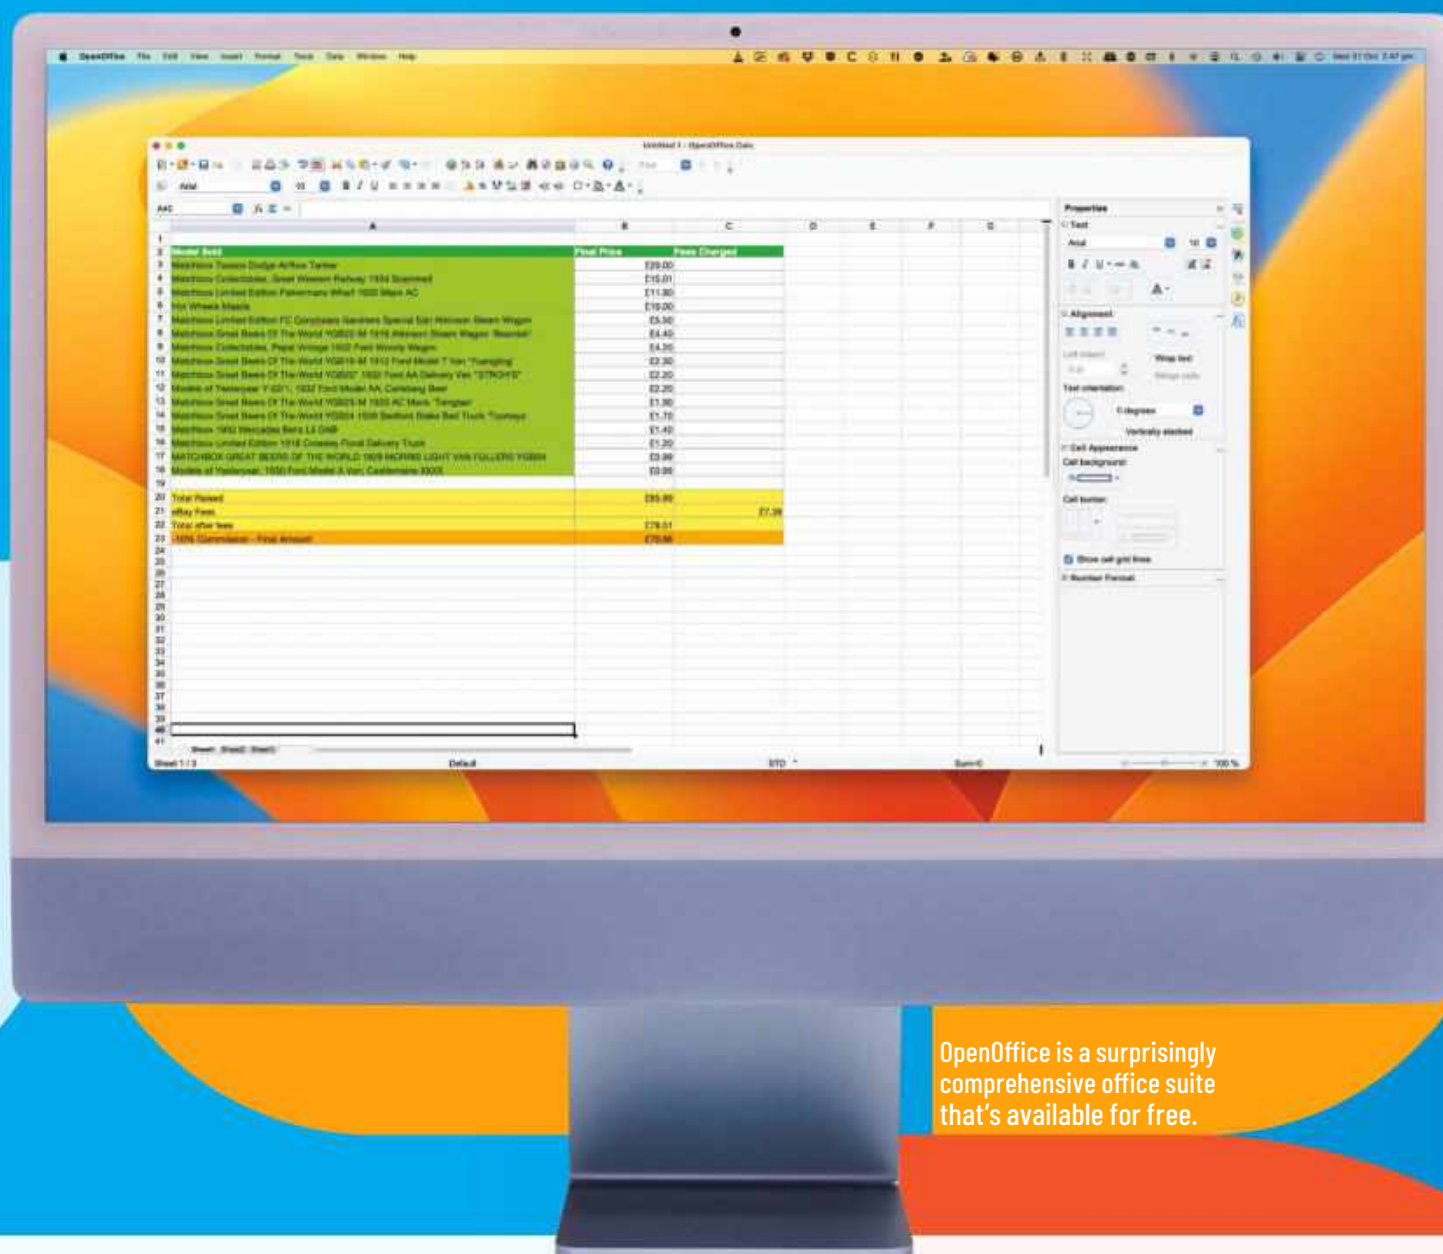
OpenOffice File Edit View Insert Format Tools Data Window Help

Untitled 1 - OpenOffice Calc

Arial

A40

Properties

Text

Arial

Alignment

Wrap text

Text orientation:

0 degrees

Vertically stacked

Cell Appearance

Cell background:

Cell border:

Show cell grid lines

Number Format

| | A | B | C | D | E | F | G |
|---|---|---|---|---|---|---|---|
| 1 | | | | | | | |
| 2 | Model Sold | Final Price | Fees Charged | | | | |
| 3 | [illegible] | £29.00 | | | | | |
| 4 | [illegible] | £15.01 | | | | | |
| 5 | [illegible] | £11.50 | | | | | |
| 6 | Hot Wheels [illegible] | £10.00 | | | | | |
| 7 | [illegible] | £5.50 | | | | | |
| 8 | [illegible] | £4.40 | | | | | |
| 9 | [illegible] | £4.20 | | | | | |
| 10 | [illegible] | £2.30 | | | | | |
| 11 | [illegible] | £2.20 | | | | | |
| 12 | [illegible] | £2.20 | | | | | |
| 13 | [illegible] | £1.50 | | | | | |
| 14 | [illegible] | £1.70 | | | | | |
| 15 | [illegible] | £1.40 | | | | | |
| 16 | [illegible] | £1.20 | | | | | |
| 17 | MATCHBOX GREAT BEERS OF THE WORLD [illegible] | £0.99 | | | | | |
| 18 | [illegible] | £0.99 | | | | | |
| 19 | | | | | | | |
| 20 | Total Raised | £85.89 | | | | | |
| 21 | eBay Fees | | £7.38 | | | | |
| 22 | Total after fees | £78.51 | | | | | |
| 23 | -10% Commission - Final Amount | £70.66 | | | | | |

Sheet1 Sheet2 Sheet3

Sheet 1 / 3 Default STD Sum=0 100 %

OpenOffice is a surprisingly comprehensive office suite that’s available for free.